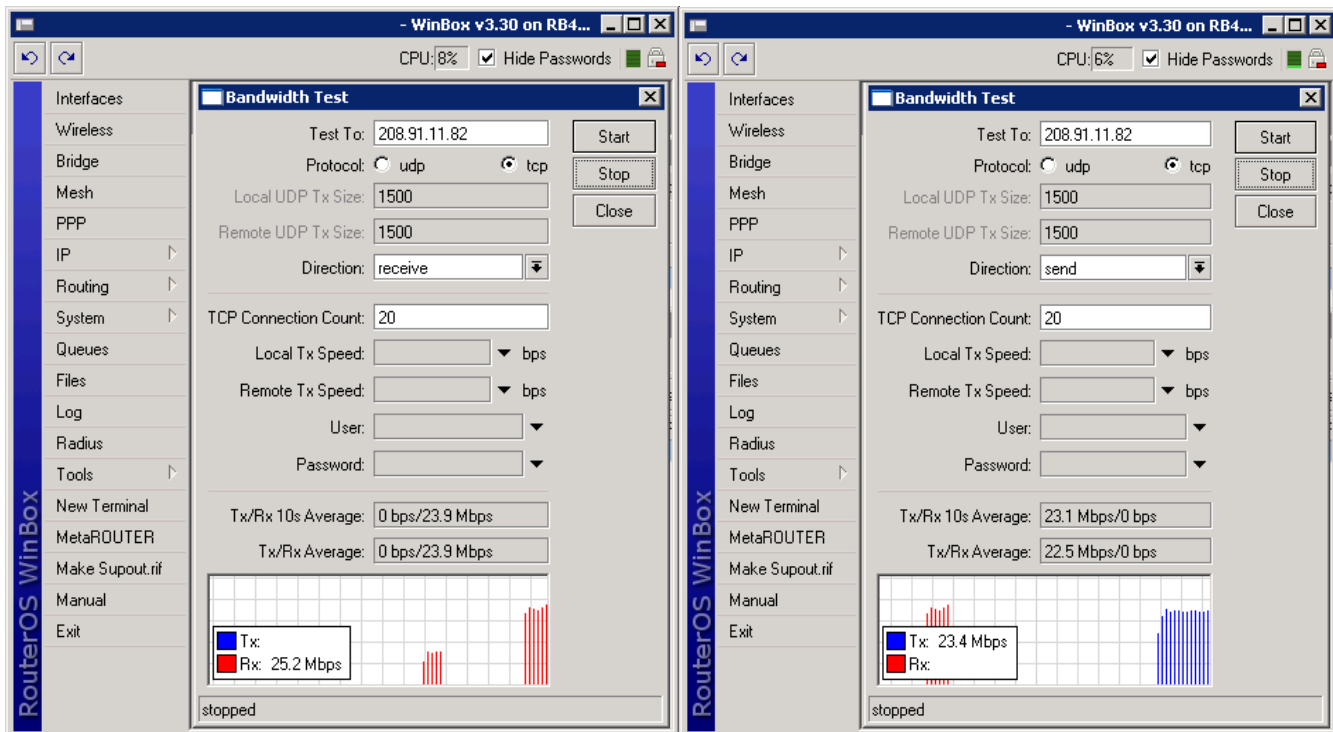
- WinBox v3.30 on RB4...

CPU: 8%  Hide Passwords

RouterOS WinBox

Interfaces
Wireless
Bridge
Mesh
PPP
IP
Routing
System
Queues
Files
Log
Radius
Tools
New Terminal
MetaROUTER
Make Supout.rif
Manual
Exit

Bandwidth Test

Test To: 208.91.11.82
Protocol: udp tcp
Local UDP Tx Size: 1500
Remote UDP Tx Size: 1500
Direction: receive
TCP Connection Count: 20
Local Tx Speed: bps
Remote Tx Speed: bps
User:
Password:
Tx/Rx 10s Average: 0 bps/23.9 Mbps
Tx/Rx Average: 0 bps/23.9 Mbps

Tx:
Rx: 25.2 Mbps

stopped

Start
Stop
Close

- WinBox v3.30 on RB4...

CPU: 6%  Hide Passwords

RouterOS WinBox

Interfaces
Wireless
Bridge
Mesh
PPP
IP
Routing
System
Queues
Files
Log
Radius
Tools
New Terminal
MetaROUTER
Make Supout.rif
Manual
Exit

Bandwidth Test

Test To: 208.91.11.82
Protocol: udp tcp
Local UDP Tx Size: 1500
Remote UDP Tx Size: 1500
Direction: send
TCP Connection Count: 20
Local Tx Speed: bps
Remote Tx Speed: bps
User:
Password:
Tx/Rx 10s Average: 23.1 Mbps/0 bps
Tx/Rx Average: 22.5 Mbps/0 bps

Tx: 23.4 Mbps
Rx:

stopped

Start
Stop
Close